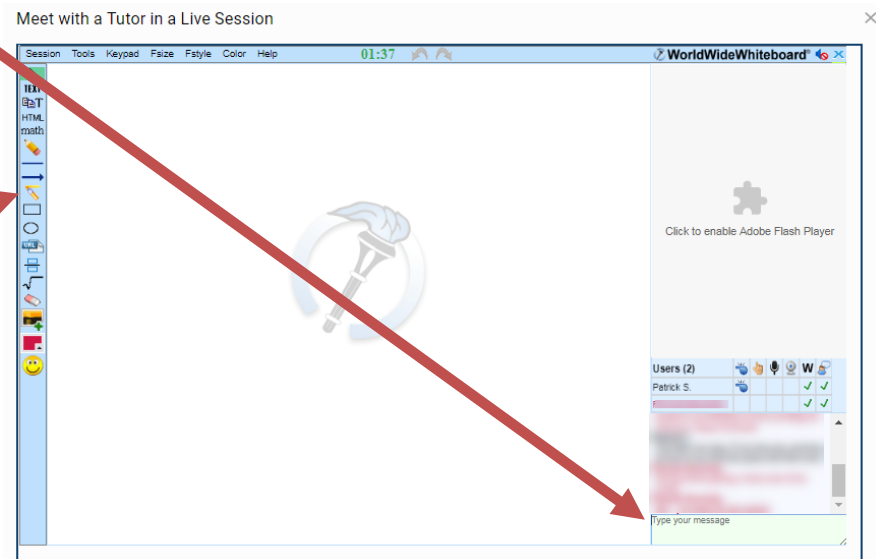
Meet with a Tutor in a Live Session

×

Session Tools Keypad Fsize Fstyle Color Help 01:37

WorldWideWhiteboard®

TEXT
HTML
math

Click to enable Adobe Flash Player

Users (2) W
Patrick S. ✓ ✓
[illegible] ✓ ✓

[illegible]

Type your message